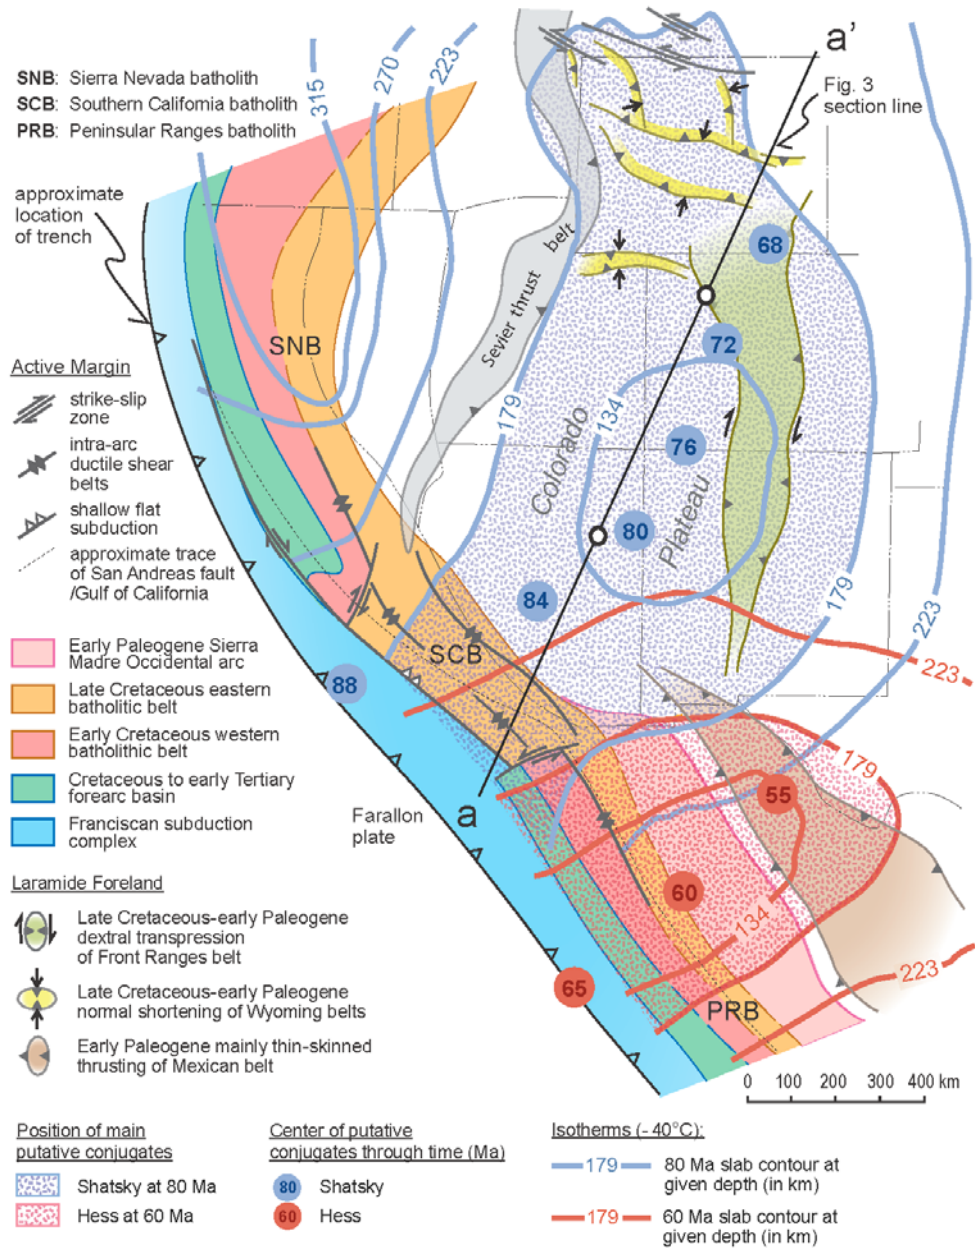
SNB: Sierra Nevada batholith
SCB: Southern California batholith
PRB: Peninsular Ranges batholith

approximate location of trench

315
270
223

a'
Fig. 3 section line

Sevier thrust belt

68
72
76
80
84
88
55
60
65

SNB
SCB
PRB

Colorado Plateau

179
134
179
223
223
179
134
223

Farallon plate

a

Active Margin
strike-slip zone
intra-arc ductile shear belts
shallow flat subduction
approximate trace of San Andreas fault /Gulf of California

Early Paleogene Sierra Madre Occidental arc
Late Cretaceous eastern batholitic belt
Early Cretaceous western batholithic belt
Cretaceous to early Tertiary forearc basin
Franciscan subduction complex

Laramide Foreland
Late Cretaceous-early Paleogene dextral transpression of Front Ranges belt
Late Cretaceous-early Paleogene normal shortening of Wyoming belts
Early Paleogene mainly thin-skinned thrusting of Mexican belt

0 100 200 300 400 km

Position of main putative conjugates
Shatsky at 80 Ma
Hess at 60 Ma

Center of putative conjugates through time (Ma)
80 Shatsky
60 Hess

Isotherms (~ 40°C):
179 80 Ma slab contour at given depth (in km)
179 60 Ma slab contour at given depth (in km)